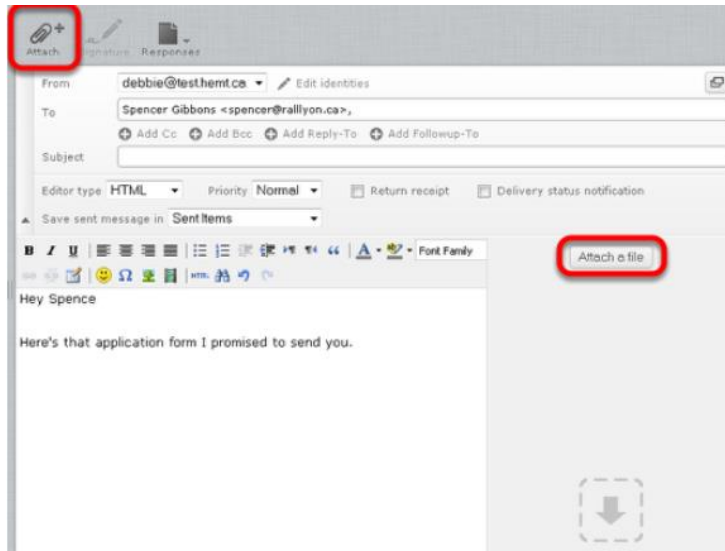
Attach Signature Responses

From debbie@test.hemt.ca Edit identities

To Spencer Gibbons <spencer@rallyon.ca>,

Add Cc Add Bcc Add Reply-To Add Followup-To

Subject

Editor type HTML Priority Normal Return receipt Delivery status notification

Save sent message in Sent Items

B I U Font Family

Attach a file

Hey Spence

Here's that application form I promised to send you.